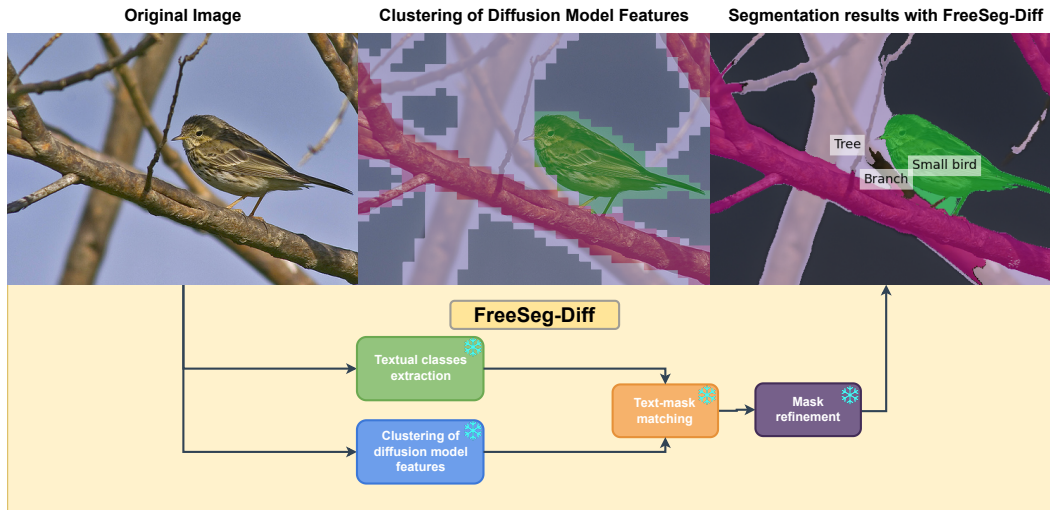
Original Image

Clustering of Diffusion Model Features

Segmentation results with FreeSeg-Diff

Tree

Small bird

Branch

FreeSeg-Diff

Textual classes extraction

Clustering of diffusion model features

Text-mask matching

Mask refinement